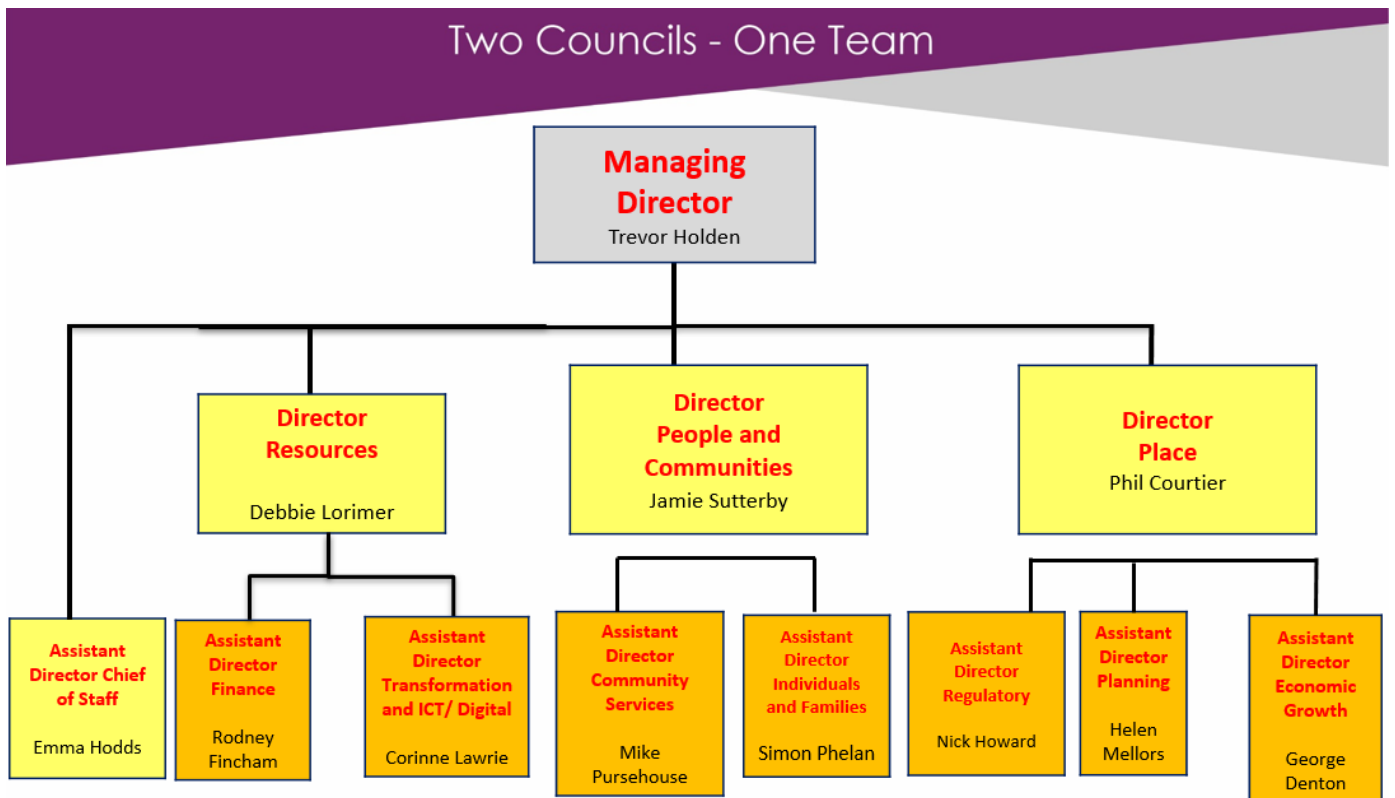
Two Councils - One Team

Managing Director
Trevor Holden

Director Resources
Debbie Lorimer

Director People and Communities
Jamie Sutterby

Director Place
Phil Courtier

Assistant Director Chief of Staff
Emma Hodds

Assistant Director Finance
Rodney Fincham

Assistant Director Transformation and ICT/ Digital
Corinne Lawrie

Assistant Director Community Services
Mike Pursehouse

Assistant Director Individuals and Families
Simon Phelan

Assistant Director Regulatory
Nick Howard

Assistant Director Planning
Helen Mellors

Assistant Director Economic Growth
George Denton